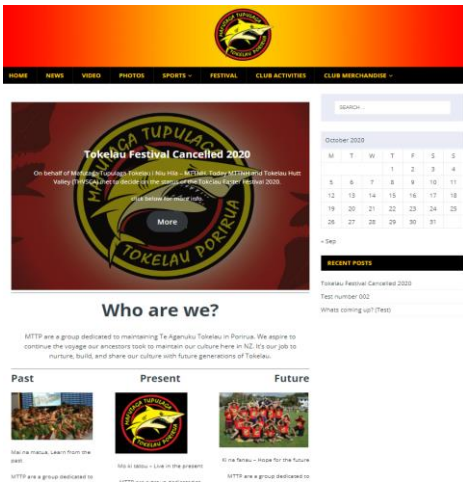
HOME NEWS VIDEO PHOTOS SPORTS FESTIVAL CLUB ACTIVITIES CLUB MERCHANDISE

MATAGA TUPULAGA TOKELAU PORIRUA

Tokelau Festival Cancelled 2020

On behalf of Mafutaga Tupulaga Tokelau i Niu Hila – MTTNZ, Today MTTNZ and Tokelau Hutt Valley (THVSC) met to decide on the status of the Tokelau Easter Festival 2020.

Click below for more info.

More

Who are we?

MTTP are a group dedicated to maintaining Te Aganuku Tokelau in Porirua. We aspire to continue the voyage our ancestors took to maintain our culture here in NZ. It's our job to nurture, build, and share our culture with future generations of Tokelau.

Past

Present

Future

Mai na mauua - Learn from the past

MTTP are a group dedicated to

Nofo ki taeau – Live in the present

MTTP are a group dedicated to

Ki na fatoau – Hope for the future

MTTP are a group dedicated to

SEARCH ...

October 2020

| M | T | W | T | F | S | S |
|---|---|---|---|---|---|---|
| | | | 1 | 2 | 3 | 4 |
| 5 | 6 | 7 | 8 | 9 | 10 | 11 |
| 12 | 13 | 14 | 15 | 16 | 17 | 18 |
| 19 | 20 | 21 | 22 | 23 | 24 | 25 |
| 26 | 27 | 28 | 29 | 30 | 31 | |

« Sep

RECENT POSTS

Tokelau Festival Cancelled 2020

Test number 002

Whats coming up? (Test)